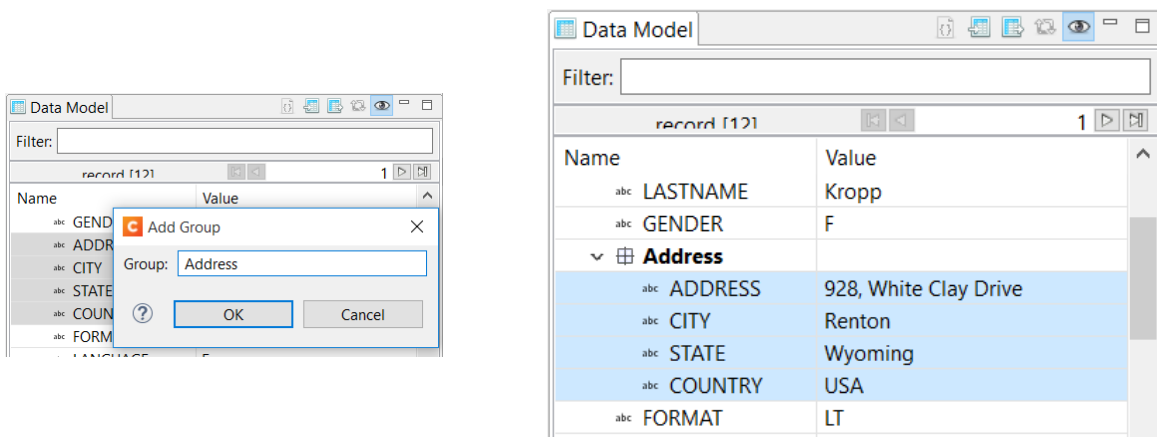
Data Model

Filter:

record [12]

1

| Name | Value |
|---|---|
| abc GEND | |
| abc ADDR | |
| abc CITY | |
| abc STATE | |
| abc COUN | |
| abc FORM | |
| LANGUAGE | F |

Add Group

Group: Address

OK

Cancel

Data Model

Filter:

record [12]

1

| Name | Value |
|---|---|
| abc LASTNAME | Kropp |
| abc GENDER | F |
| Address | |
| abc ADDRESS | 928, White Clay Drive |
| abc CITY | Renton |
| abc STATE | Wyoming |
| abc COUNTRY | USA |
| abc FORMAT | LT |